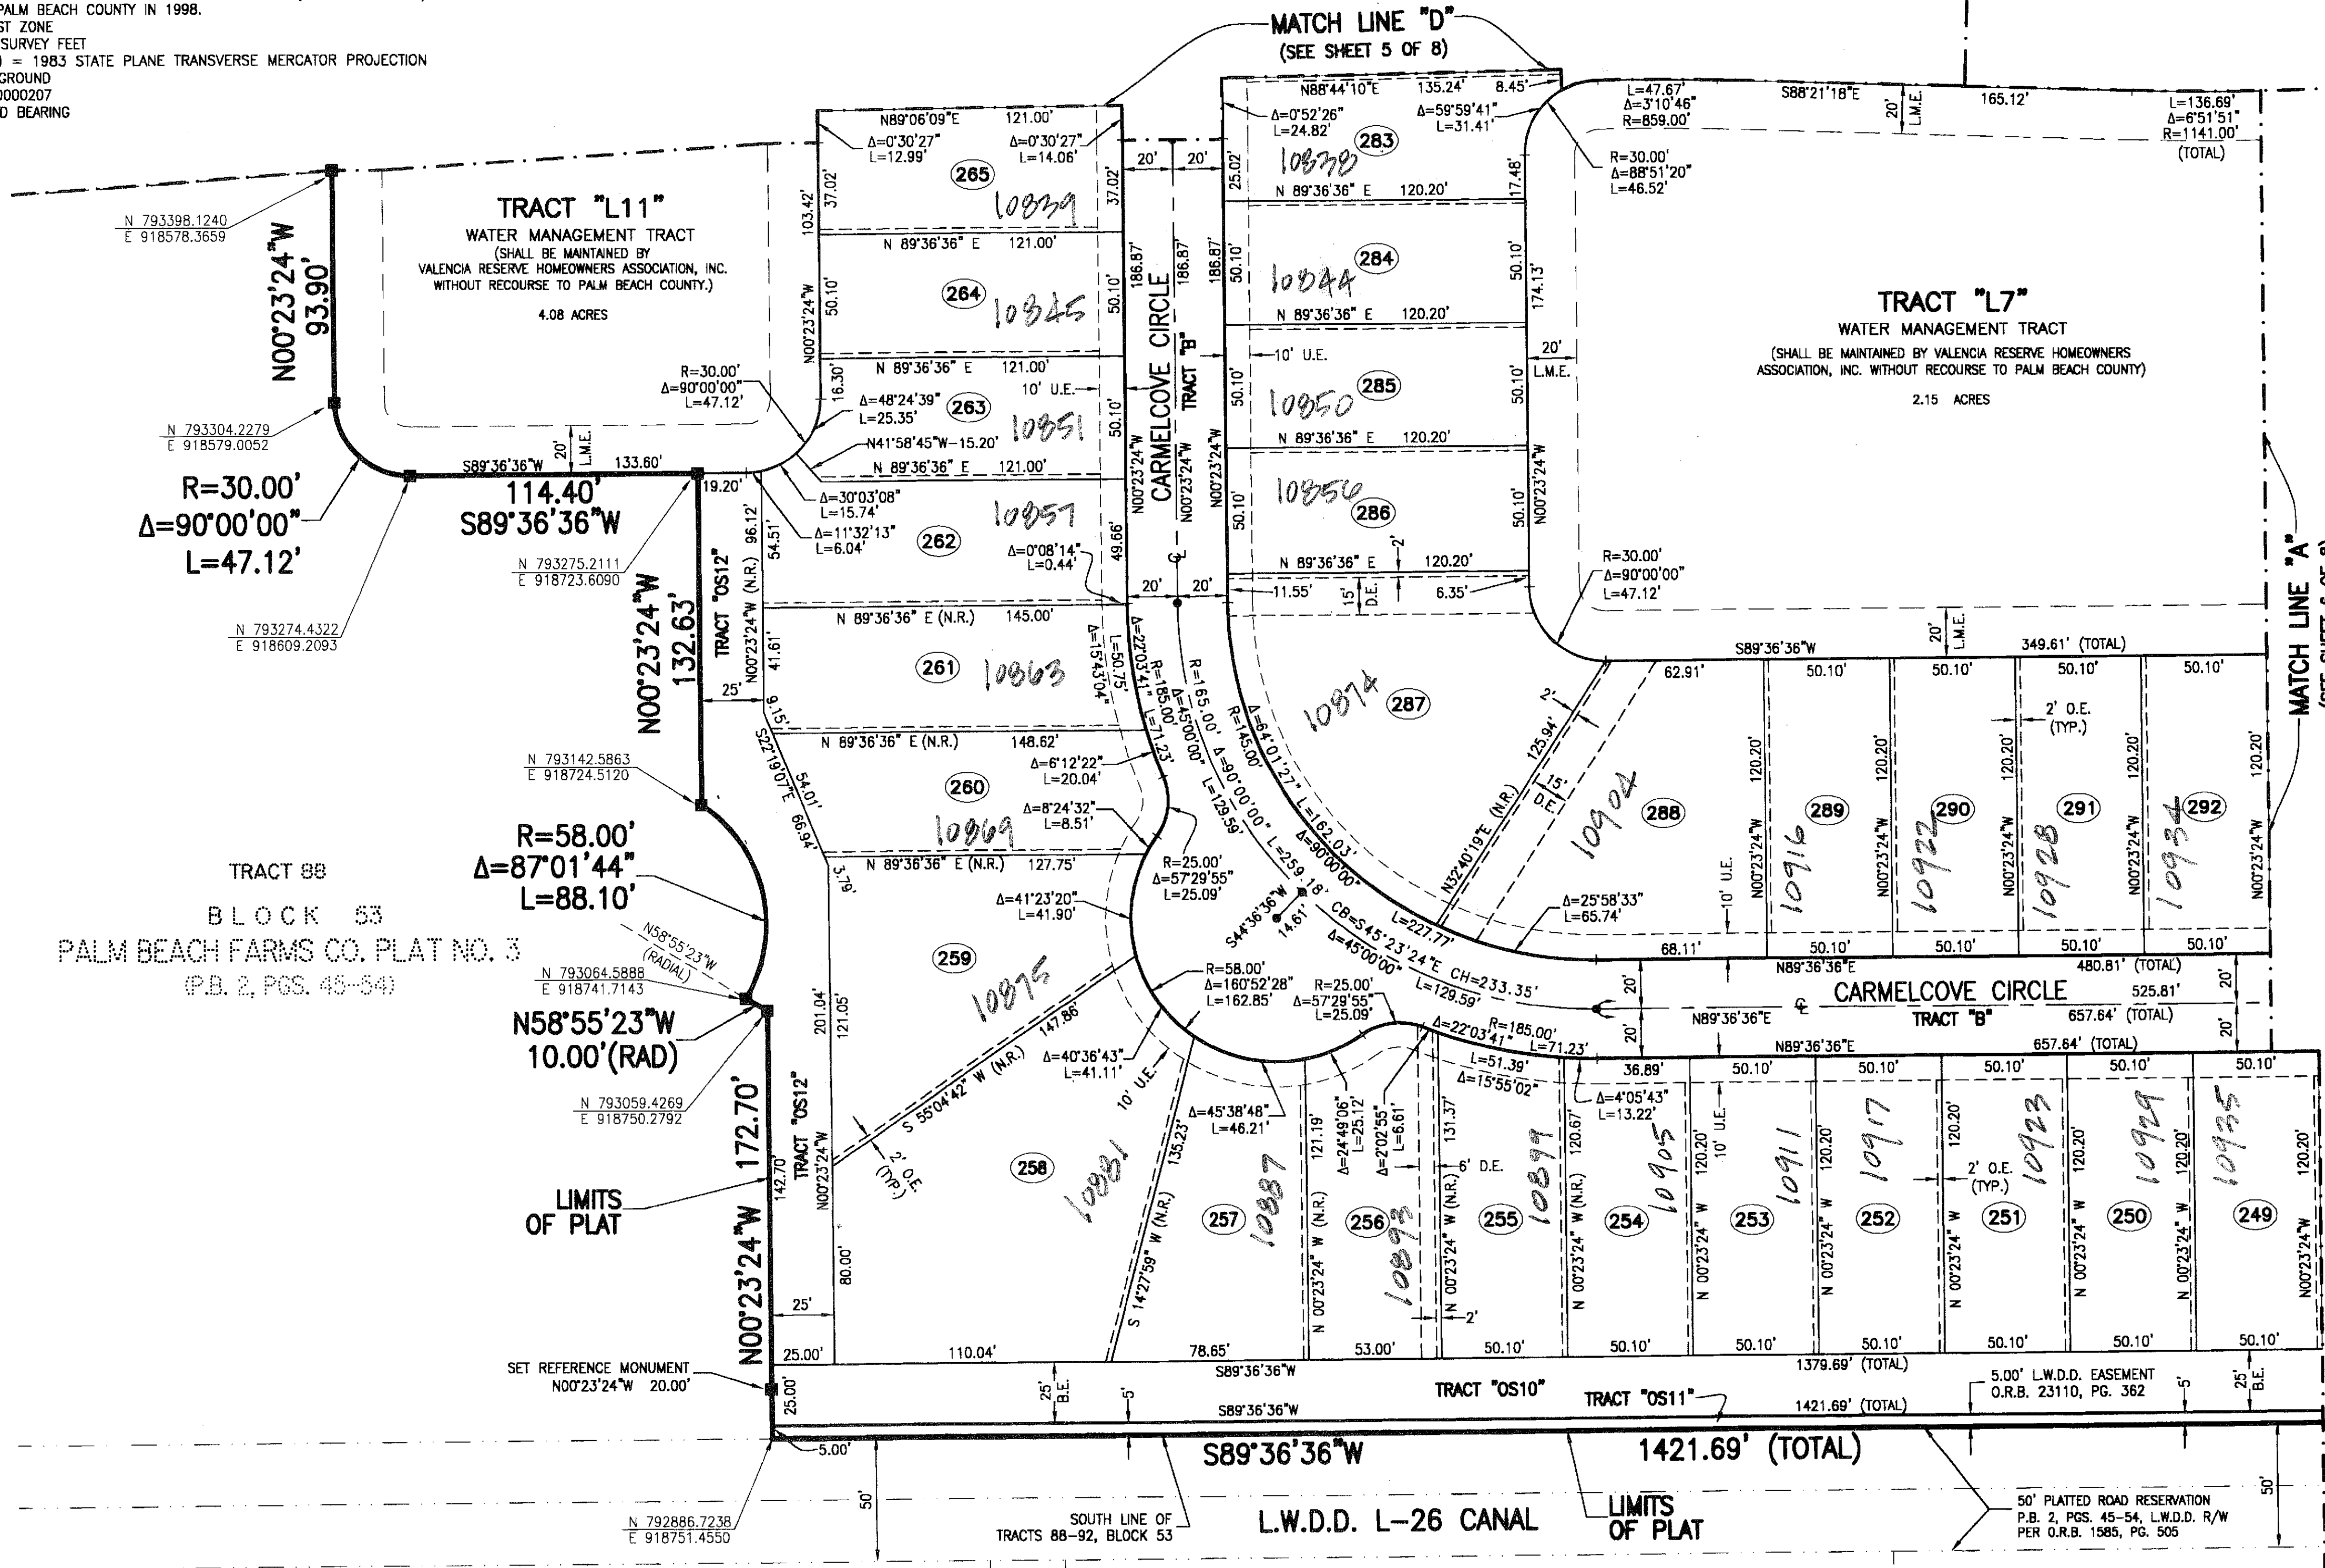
PALM BEACH COUNTY IN 1998.
ST ZONE
SURVEY FEET
) = 1983 STATE PLANE TRANSVERSE MERCATOR PROJECTION
GROUND
0000207
D BEARING

MATCH LINE "D"
(SEE SHEET 5 OF 8)

TRACT "L11"
WATER MANAGEMENT TRACT
(SHALL BE MAINTAINED BY VALENCIA RESERVE HOMEOWNERS ASSOCIATION, INC. WITHOUT RECOURSE TO PALM BEACH COUNTY.)
4.08 ACRES

TRACT "L7"
WATER MANAGEMENT TRACT
(SHALL BE MAINTAINED BY VALENCIA RESERVE HOMEOWNERS ASSOCIATION, INC. WITHOUT RECOURSE TO PALM BEACH COUNTY)
2.15 ACRES

N 793398.1240
E 918578.3659
N00°23'24"W
93.90'
N 793304.2279
E 918579.0052
R=30.00'
Δ=90°00'00"
L=47.12'
114.40'
S89°36'36"W
N 793275.2111
E 918723.6090
N 793274.4322
E 918609.2093
N00°23'24"W
132.63'
TRACT "OS12"
N 793142.5863
E 918724.5120
R=58.00'
Δ=87°01'44"
L=88.10'
TRACT 88
BLOCK 53
PALM BEACH FARMS CO. PLAT NO. 3
(P.B. 2, PGS. 45-54)
N58°55'23"W (RADIAL)
N 793064.5888
E 918741.7143
N58°55'23"W
10.00'(RAD)
N 793059.4269
E 918750.2792
172.70'
LIMITS OF PLAT
N00°23'24"W
SET REFERENCE MONUMENT N00°23'24"W 20.00'
N 792886.7238
E 918751.4550

N89°06'09"E 121.00'
Δ=0°30'27" L=12.99'
Δ=0°30'27" L=14.06'
265 10839
264 10845
263 10851
262 10857
261 10863
260 10869
259 10875
258 10881
257 10887
256 10893
255 10899
254 10905
253 10911
252 10917
251 10923
250 10929
249 10935
283 10838
284 10844
285 10850
286 10856
287 10874
288 10904
289 10916
290 10922
291 10928
292 10934

N 89°36'36" E 121.00'
N 89°36'36" E 121.00'
N 89°36'36" E 121.00'
R=30.00' Δ=90°00'00" L=47.12'
Δ=48°24'39" L=25.35'
N41°58'45"W-15.20'
10' U.E.
20' L.M.E.
S89°36'36"W 133.60'
19.20'
Δ=30°03'08" L=15.74'
Δ=11°32'13" L=6.04'
Δ=0°08'14" L=0.44'
N 89°36'36" E (N.R.) 145.00'
N 89°36'36" E (N.R.) 148.62'
Δ=6°12'22" L=20.04'
Δ=8°24'32" L=8.51'
N 89°36'36" E (N.R.) 127.75'
R=25.00' Δ=57°29'55" L=25.09'
Δ=41°23'20" L=41.90'
S 55°04'42" W (N.R.) 147.86
Δ=40°36'43" L=41.11'
10' U.E.
2' O.E. (TYP.)
S 14°27'59" W (N.R.) 135.23'
Δ=45°38'48" L=46.21'
R=58.00' Δ=160°52'28" L=162.85'
R=25.00' Δ=57°29'55" L=25.09'
Δ=24°49'06" L=25.12'
Δ=2°02'55" L=6.61'
6' D.E.
Δ=22°03'41" R=185.00' L=71.23'
L=51.39' Δ=15°55'02"
Δ=4°05'43" L=13.22'
37.02' 103.42' 50.10' 16.30' 54.51' 96.12' 41.61' 9.15' 54.01' 66.94' 3.79' 121.05' 201.04' 142.70' 80.00' 25' 25.00'
N00°23'24"W
S22°19'07"E
TRACT "OS12"
N00°23'24"W (N.R.)
110.04' 78.65' 53.00' 50.10' 50.10' 50.10' 50.10' 50.10' 50.10' 50.10'
121.19' 131.37' 120.67' 120.20'
N 00°23'24" W (N.R.)
1379.69' (TOTAL)
S89°36'36"W
TRACT "OS10"
TRACT "OS11"
S89°36'36"W
1421.69' (TOTAL)
5.00' L.W.D.D. EASEMENT O.R.B. 23110, PG. 362
25' B.E.
5'
25.00'
5.00'
S89°36'36"W
1421.69' (TOTAL)
50'
SOUTH LINE OF TRACTS 88-92, BLOCK 53
L.W.D.D. L-26 CANAL
LIMITS OF PLAT
50' PLATTED ROAD RESERVATION P.B. 2, PGS. 45-54, L.W.D.D. R/W PER O.R.B. 1585, PG. 505

CARMELCOVE CIRCLE
TRACT "B"
20' 20'
186.87' 186.87'
49.66'
N00°23'24"W
Δ=15°43'04" L=50.75'
Δ=22°03'41" R=185.00' L=71.23'
R=165.00' Δ=45°00'00" L=129.59'
R=145.00' Δ=90°00'00" L=259.18'
Δ=64°01'27" L=162.03'
Δ=90°00'00" L=227.77'
S44°36'36"W 14.61'
CB=S45°23'24"E CH=233.35'
Δ=45°00'00" L=129.59'

N88°44'10"E 135.24' 8.45'
Δ=0°52'26" L=24.82'
Δ=59°59'41" L=31.41'
25.02'
N 89°36'36" E 120.20'
17.48'
N 89°36'36" E 120.20'
N 89°36'36" E 120.20'
N 89°36'36" E 120.20'
174.13'
20' L.M.E.
10' U.E.
11.55' 15' D.E. 6.35'
2'
L=47.67' Δ=3°10'46" R=859.00'
S88°21'18"E 165.12'
20' L.M.E.
L=136.69' Δ=6°51'51" R=1141.00' (TOTAL)
R=30.00' Δ=88°51'20" L=46.52'
R=30.00' Δ=90°00'00" L=47.12'
20' L.M.E.
S89°36'36"W 349.61' (TOTAL)
62.91' 50.10' 50.10' 50.10' 50.10'
2' O.E. (TYP.)
125.94'
15' D.E.
N32°40'19"E (N.R.)
Δ=25°58'33" L=65.74'
10' U.E.
120.20'
N00°23'24"W
68.11' 50.10' 50.10' 50.10' 50.10'
N89°36'36"E 480.81' (TOTAL)
CARMELCOVE CIRCLE 525.81'
N89°36'36"E TRACT "B" 657.64' (TOTAL)
N89°36'36"E 657.64' (TOTAL)
36.89' 50.10' 50.10' 50.10' 50.10' 50.10'
20' 20' 20' 20'
MATCH LINE "A"